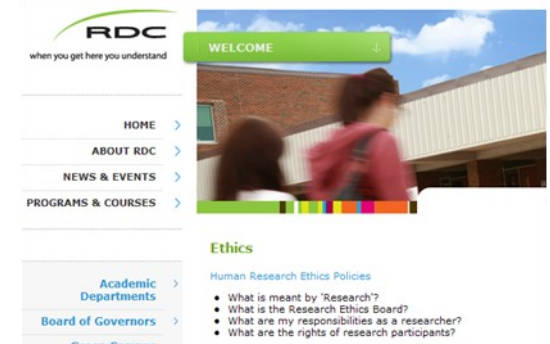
RDC
when you get here you understand

WELCOME

HOME
ABOUT RDC
NEWS & EVENTS
PROGRAMS & COURSES

Academic Departments
Board of Governors
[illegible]

Ethics

Human Research Ethics Policies

- What is meant by 'Research'?
- What is the Research Ethics Board?
- What are my responsibilities as a researcher?
- What are the rights of research participants?